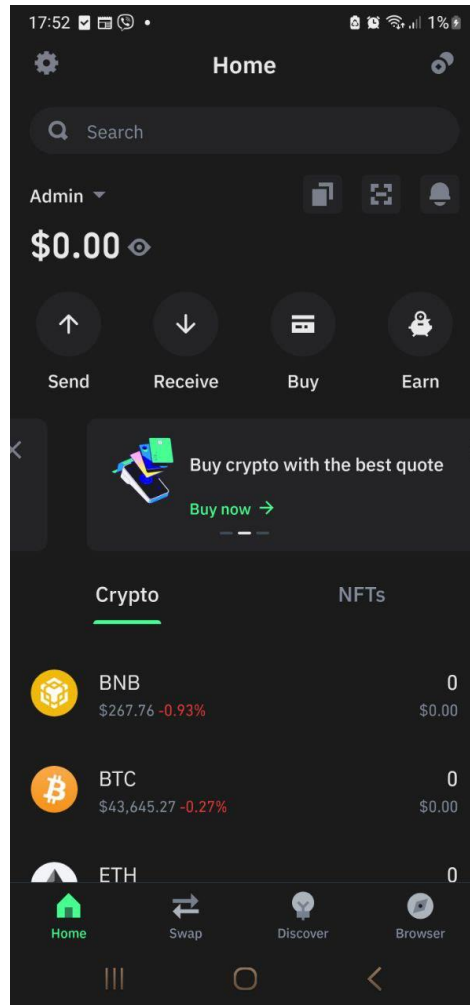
17:52 1%

Home

Search

Admin

$0.00

Send
Receive
Buy
Earn

Buy crypto with the best quote
Buy now →

Crypto
NFTs

BNB
$267.76 -0.93%
0
$0.00

BTC
$43,645.27 -0.27%
0
$0.00

ETH
0

Home
Swap
Discover
Browser